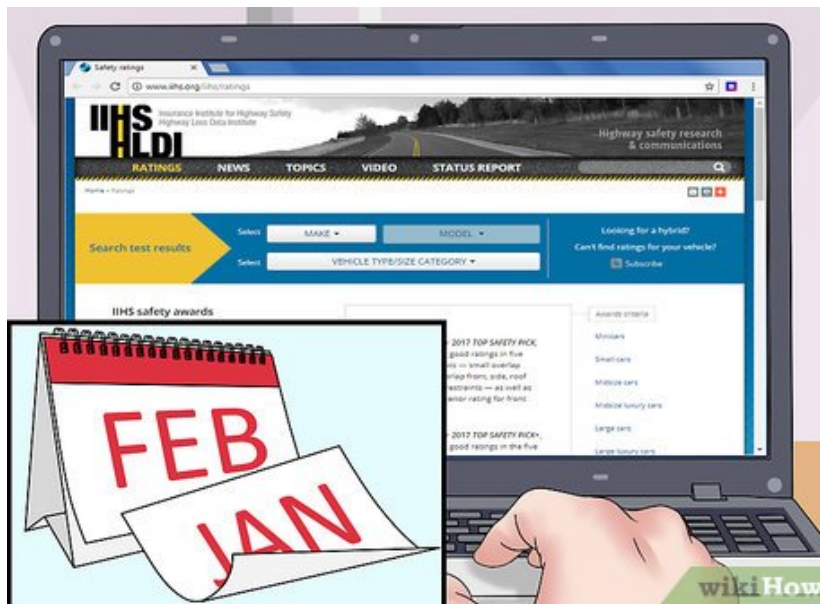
Safety ratings

www.iihs.org/iihs/ratings

IIHS HLDI

Insurance Institute for Highway Safety
Highway Loss Data Institute

Highway safety research & communications

RATINGS NEWS TOPICS VIDEO STATUS REPORT

Home » Ratings

Search test results

Select MAKE

MODEL

Select VEHICLE TYPE/SIZE CATEGORY

Looking for a hybrid?
Can't find ratings for your vehicle?
Subscribe

IIHS safety awards

2017 TOP SAFETY PICK, good ratings in five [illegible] — small overlap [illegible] overlap front, side, roof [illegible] restraints — as well as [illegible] rating for front

2017 TOP SAFETY PICK+, good ratings in the five

Awards criteria

Minicars

Small cars

Midsize cars

Midsize luxury cars

Large cars

Large luxury cars

FEB

JAN

wikiHow